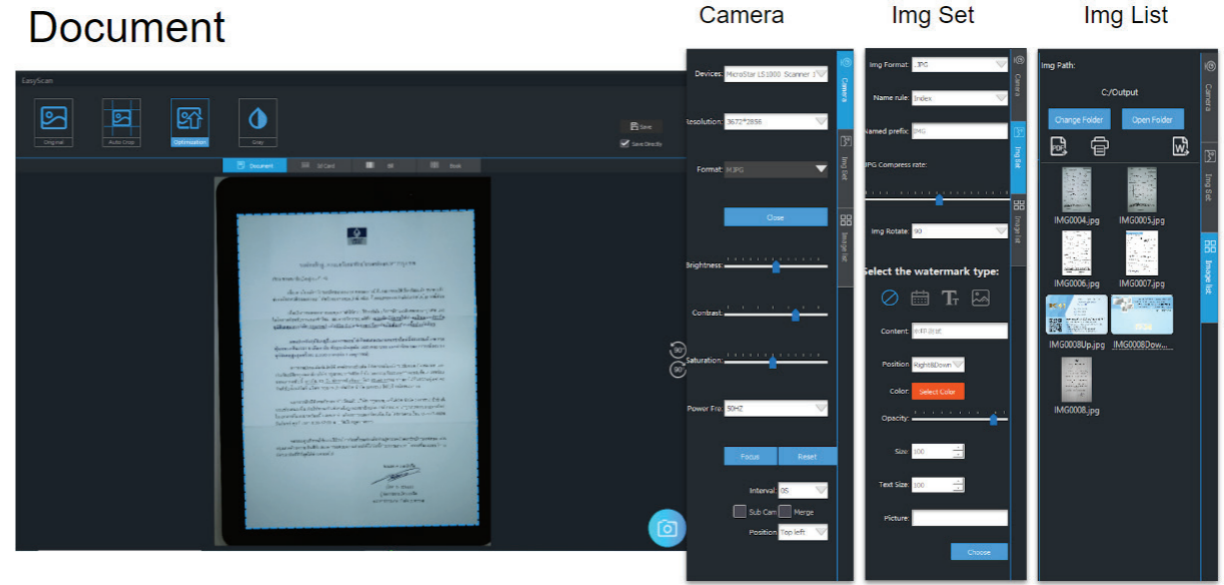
Document

Camera

Img Set

Img List

EasyScan

Original

Auto Crop

Optimization

Gray

Save

Save Directly

Document

Id Card

Bill

Book

Devices: MicroStar LS1000 Scanner

Resolution: 3672*2856

Format: MJPG

Close

Brightness:

Contrast:

Saturation:

Power Fre: 50HZ

Focus

Reset

Interval: 3S

Sub Cam

Merge

Position: Top left

Camera

Img Set

Image list

Img Format: JPG

Name rule: Index

Named prefix: IMG

JPG Compress rate:

Img Rotate: 90

Select the watermark type:

Content: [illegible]

Position: Right&Down

Color: Select Color

Opacity:

Size: 100

Text Size: 100

Picture:

Choose

Camera

Img Set

Image list

Img Path:

C:/Output

Change Folder

Open Folder

IMG0004.jpg

IMG0005.jpg

IMG0006.jpg

IMG0007.jpg

IMG0008Up.jpg

IMG0008Dow...

IMG0008.jpg

Camera

Img Set

Image list